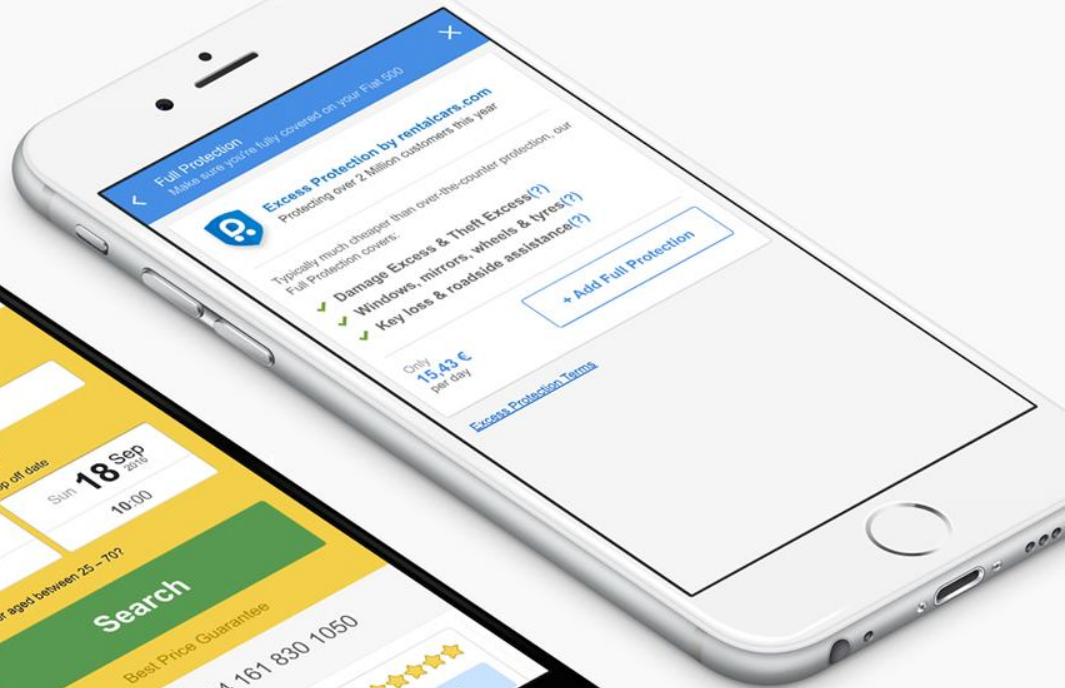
Full Protection
Make sure you're fully covered on your Fiat 500

Excess Protection by rentalcars.com
Protecting over 2 Million customers this year

Typically much cheaper than over-the-counter protection, our Full Protection covers:

✓ Damage Excess & Theft Excess(?)
✓ Windows, mirrors, wheels & tyres(?)
✓ Key loss & roadside assistance(?)

+ Add Full Protection

Only
15,43 €
per day

Excess Protection Terms

op off date
Sun 18 Sep 2016
10:00
r aged between 25 – 70?
Search
Best Price Guarantee
4 161 830 1050